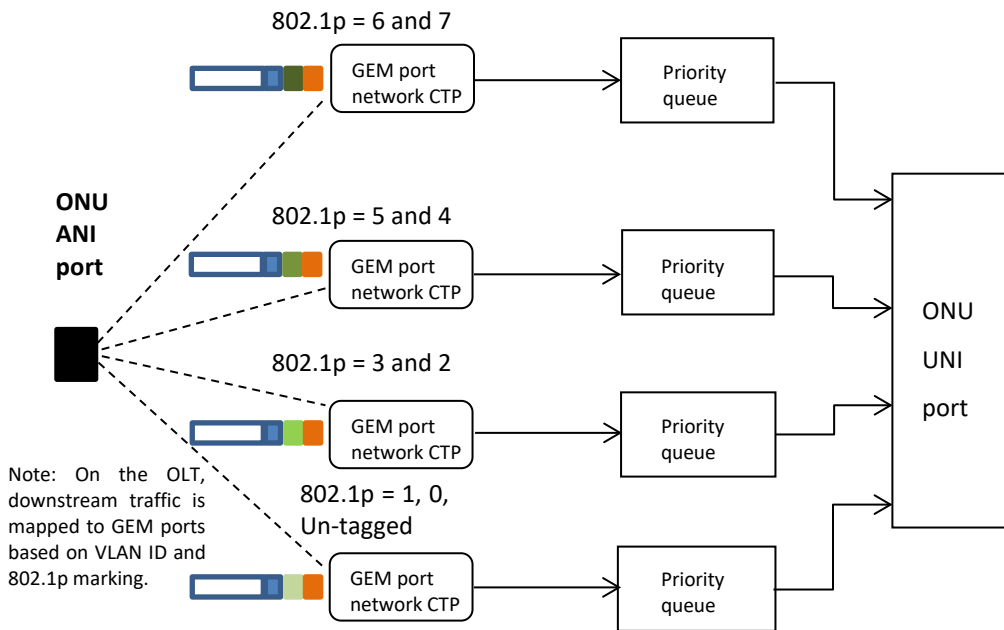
802.1p = 6 and 7

GEM port network CTP

Priority queue

ONU ANI port

802.1p = 5 and 4

GEM port network CTP

Priority queue

ONU UNI port

802.1p = 3 and 2

GEM port network CTP

Priority queue

Note: On the OLT, downstream traffic is mapped to GEM ports based on VLAN ID and 802.1p marking.

802.1p = 1, 0, Un-tagged

GEM port network CTP

Priority queue